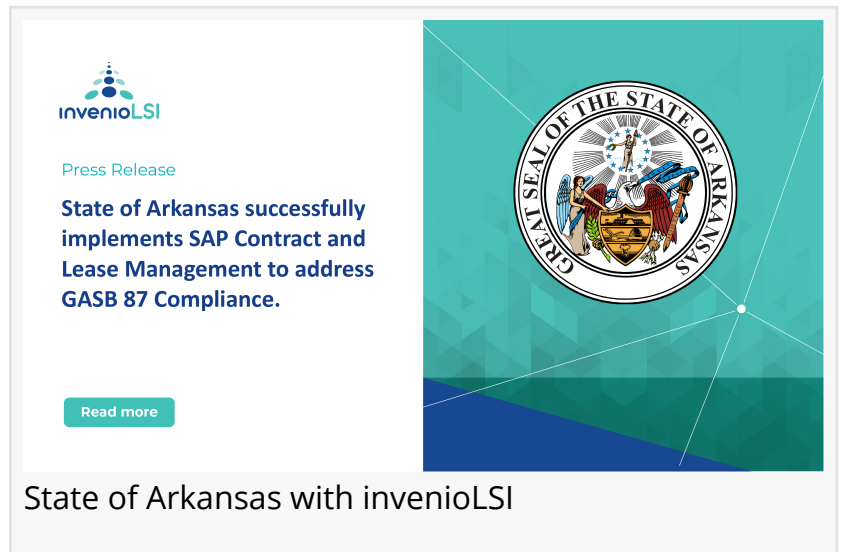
invenioLSI

Press Release

State of Arkansas successfully implements SAP Contract and Lease Management to address GASB 87 Compliance.

Read more

GREAT SEAL OF THE STATE OF ARKANSAS

State of Arkansas with invenioLSI